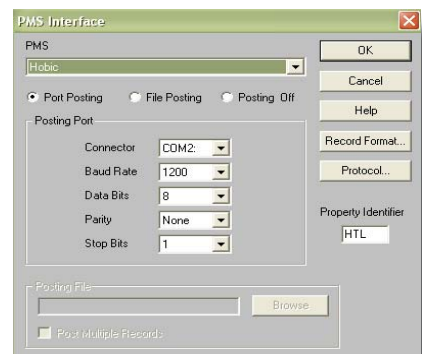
PMS Interface

PMS

Hobic

Port Posting
File Posting
Posting Off

Posting Port

Connector COM2:
Baud Rate 1200
Data Bits 8
Parity None
Stop Bits 1

Posting File

Browse

Post Multiple Records

OK
Cancel
Help
Record Format...
Protocol...

Property Identifier
HTL